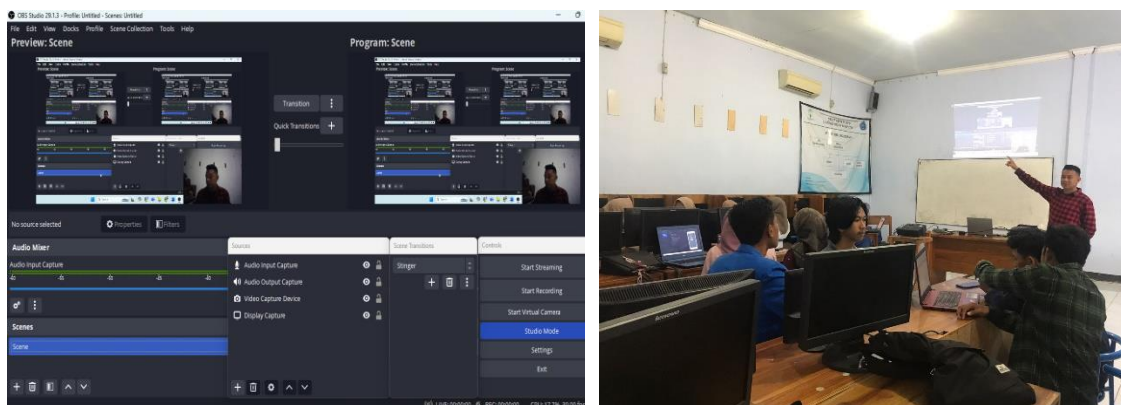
OBS Studio 28.1.3 - Profile: Untitled - Scenes: Untitled

File Edit View Docks Profile Scene Collection Tools Help

Preview: Scene

Program: Scene

Transition

Quick Transitions

No source selected

Properties

Filters

Audio Mixer

Audio Input Capture

Sources

Audio Input Capture

Audio Output Capture

Video Capture Device

Display Capture

Scene Transitions

Stinger

Controls

Start Streaming

Start Recording

Start Virtual Camera

Studio Mode

Settings

Exit

Scenes

Scene

lenovo